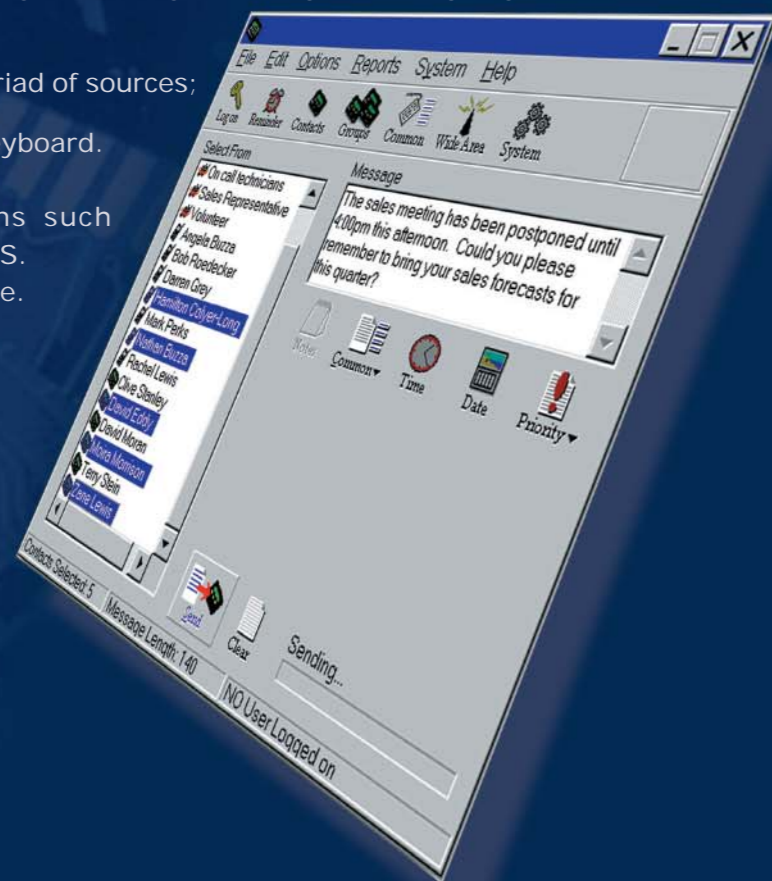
riad of sources;

yboard.

ns such
S.
e.

File Edit Options Reports System Help

Log on Reminder Contacts Groups Common Wide Area System

Select From

On call technicians
Sales Representative
Volunteer
Angela Buzza
Bob Roedecker
Darren Grey
Hamilton Colyer-Long
Mark Perks
Nathan Buzza
Rachel Lewis
Clive Stanley
David Eddy
David Moran
Moira Morrison
Terry Stein
Zane Lewis

Message

The sales meeting has been postponed until 4:00pm this afternoon. Could you please remember to bring your sales forecasts for this quarter?

Notes Common Time Date Priority

Send Clear

Sending...

Contacts Selected: 5 Message Length: 140 NO User Logged on